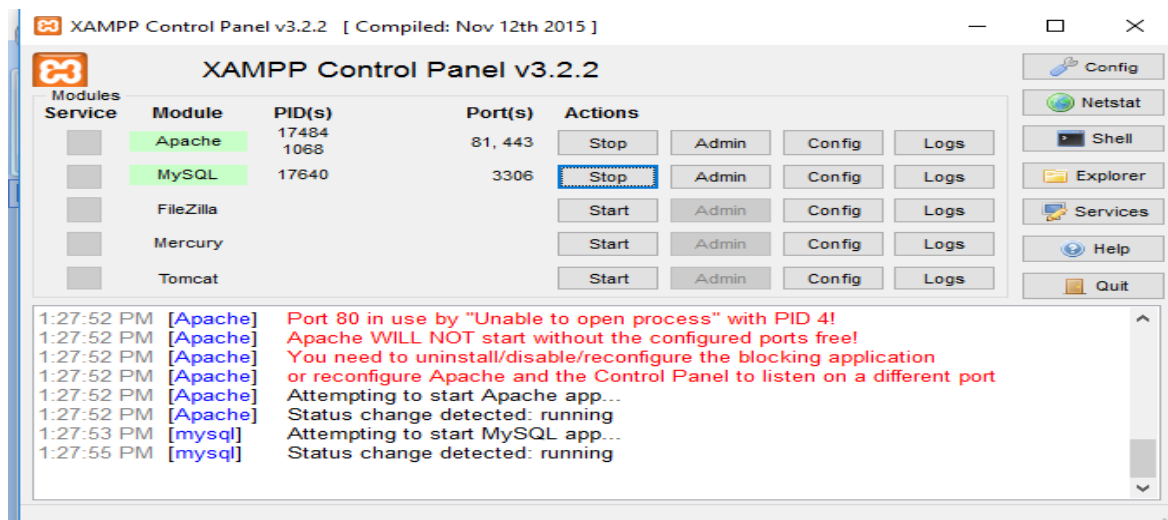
XAMPP Control Panel v3.2.2 [ Compiled: Nov 12th 2015 ]

XAMPP Control Panel v3.2.2

Config
Netstat
Shell
Explorer
Services
Help
Quit

| Modules Service | Module | PID(s) | Port(s) | Actions | | | |
|---|---|---|---|---|---|---|---|
| | Apache | 17484 1068 | 81, 443 | Stop | Admin | Config | Logs |
| | MySQL | 17640 | 3306 | Stop | Admin | Config | Logs |
| | FileZilla | | | Start | Admin | Config | Logs |
| | Mercury | | | Start | Admin | Config | Logs |
| | Tomcat | | | Start | Admin | Config | Logs |

1:27:52 PM [Apache] Port 80 in use by "Unable to open process" with PID 4!
1:27:52 PM [Apache] Apache WILL NOT start without the configured ports free!
1:27:52 PM [Apache] You need to uninstall/disable/reconfigure the blocking application
1:27:52 PM [Apache] or reconfigure Apache and the Control Panel to listen on a different port
1:27:52 PM [Apache] Attempting to start Apache app...
1:27:52 PM [Apache] Status change detected: running
1:27:53 PM [mysql] Attempting to start MySQL app...
1:27:55 PM [mysql] Status change detected: running